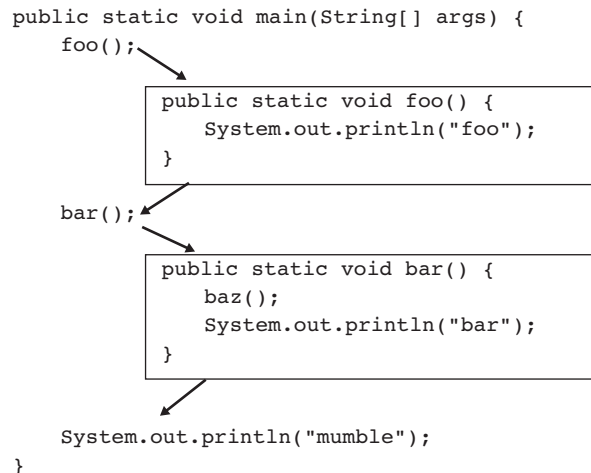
public static void main(String[] args) {
    foo();

        public static void foo() {
            System.out.println("foo");
        }

    bar();

        public static void bar() {
            baz();
            System.out.println("bar");
        }

    System.out.println("mumble");
}